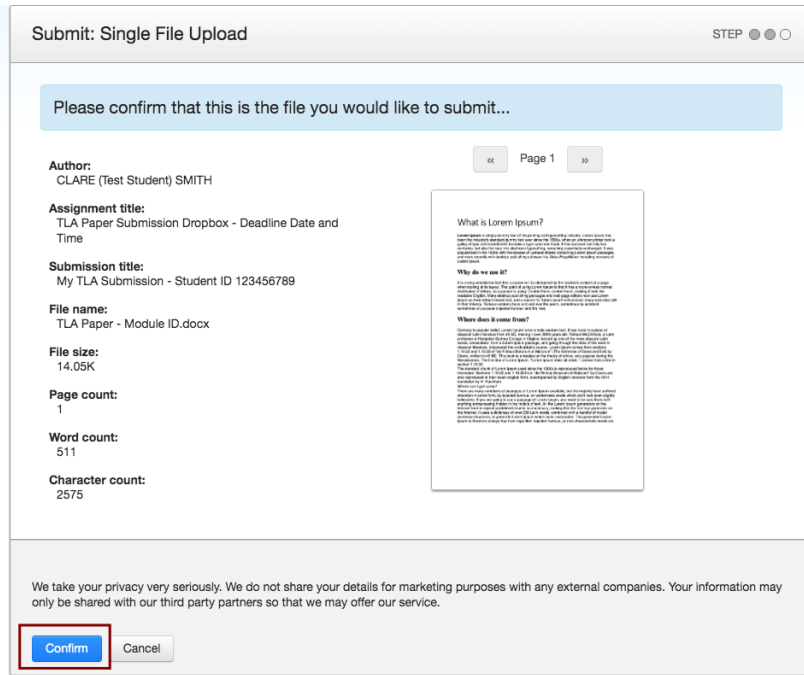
Submit: Single File Upload

STEP

Please confirm that this is the file you would like to submit...

Author:
CLARE (Test Student) SMITH

Assignment title:
TLA Paper Submission Dropbox - Deadline Date and Time

Submission title:
My TLA Submission - Student ID 123456789

File name:
TLA Paper - Module ID.docx

File size:
14.05K

Page count:
1

Word count:
511

Character count:
2575

«  Page 1  »

What is Lorem Ipsum?

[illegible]

Why do we use it?

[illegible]

Where does it come from?

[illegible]

We take your privacy very seriously. We do not share your details for marketing purposes with any external companies. Your information may only be shared with our third party partners so that we may offer our service.

Confirm  Cancel